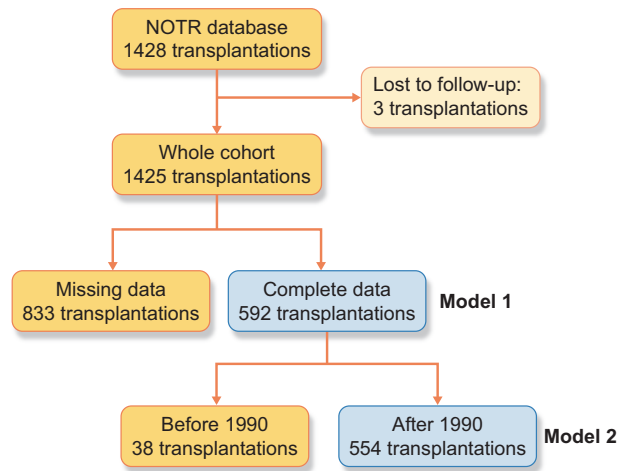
NOTR database
1428 transplantations

Lost to follow-up:
3 transplantations

Whole cohort
1425 transplantations

Missing data
833 transplantations

Complete data
592 transplantations

Model 1

Before 1990
38 transplantations

After 1990
554 transplantations

Model 2